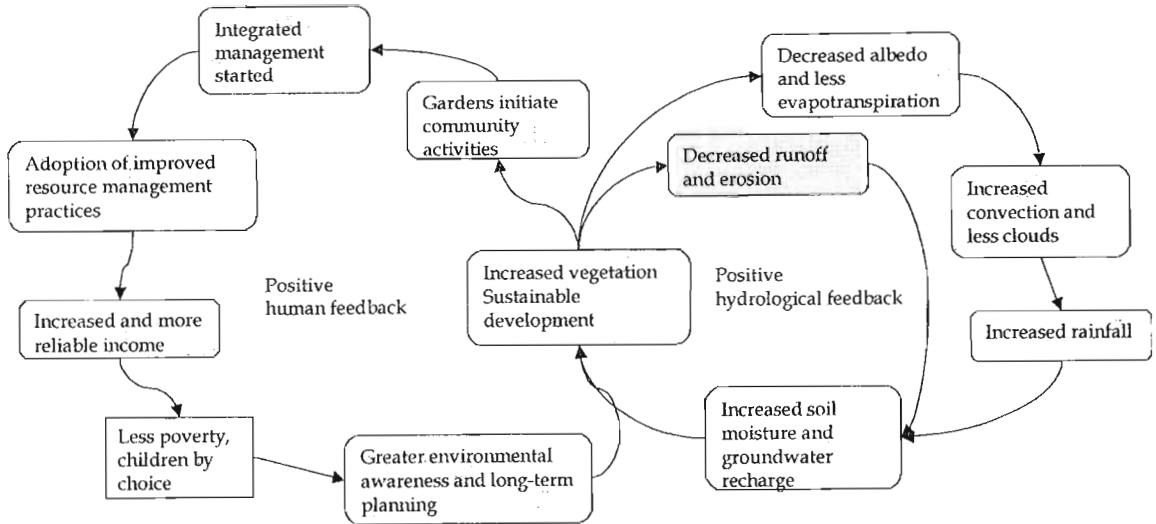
Integrated management started

Gardens initiate community activities

Decreased albedo and less evapotranspiration

Decreased runoff and erosion

Adoption of improved resource management practices

Increased convection and less clouds

Positive human feedback

Increased vegetation Sustainable development

Positive hydrological feedback

Increased and more reliable income

Increased rainfall

Less poverty, children by choice

Greater environmental awareness and long-term planning

Increased soil moisture and groundwater recharge